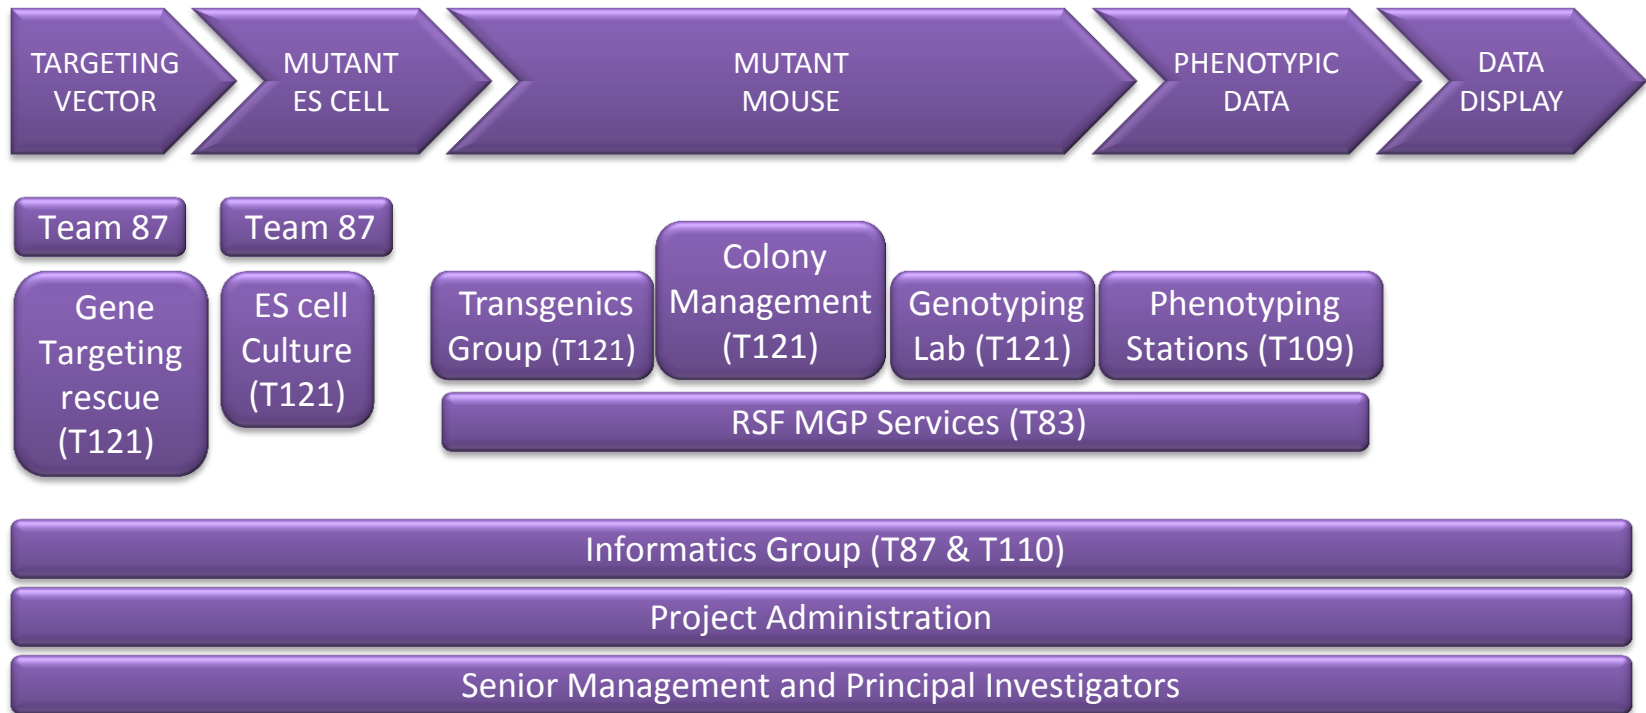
TARGETING VECTOR

MUTANT ES CELL

MUTANT MOUSE

PHENOTYPIC DATA

DATA DISPLAY

Team 87

Team 87

Gene Targeting rescue (T121)

ES cell Culture (T121)

Transgenics Group (T121)

Colony Management (T121)

Genotyping Lab (T121)

Phenotyping Stations (T109)

RSF MGP Services (T83)

Informatics Group (T87 & T110)

Project Administration

Senior Management and Principal Investigators